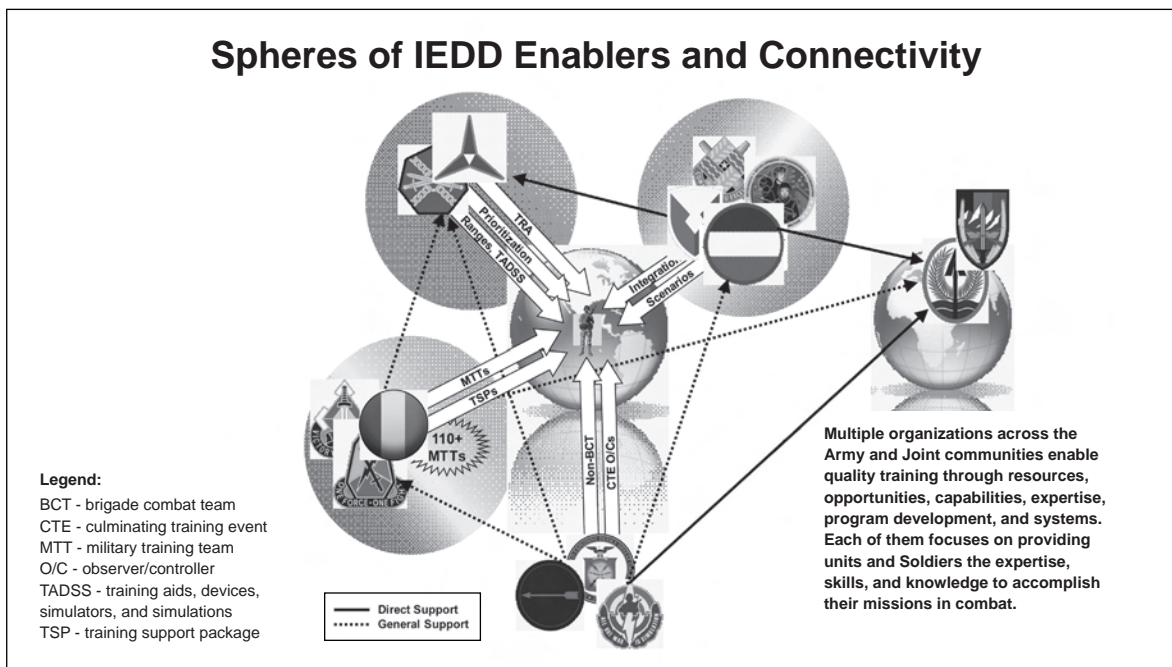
Spheres of IEDD Enablers and Connectivity

TRA
Prioritization
Ranges, TADSS

Integration
Scenarios

MTTs
TSPs

110+ MTTs

Non-BCT
CTE O/Cs

Multiple organizations across the Army and Joint communities enable quality training through resources, opportunities, capabilities, expertise, program development, and systems. Each of them focuses on providing units and Soldiers the expertise, skills, and knowledge to accomplish their missions in combat.

Legend:
BCT - brigade combat team
CTE - culminating training event
MTT - military training team
O/C - observer/controller
TADSS - training aids, devices, simulators, and simulations
TSP - training support package

Direct Support
General Support